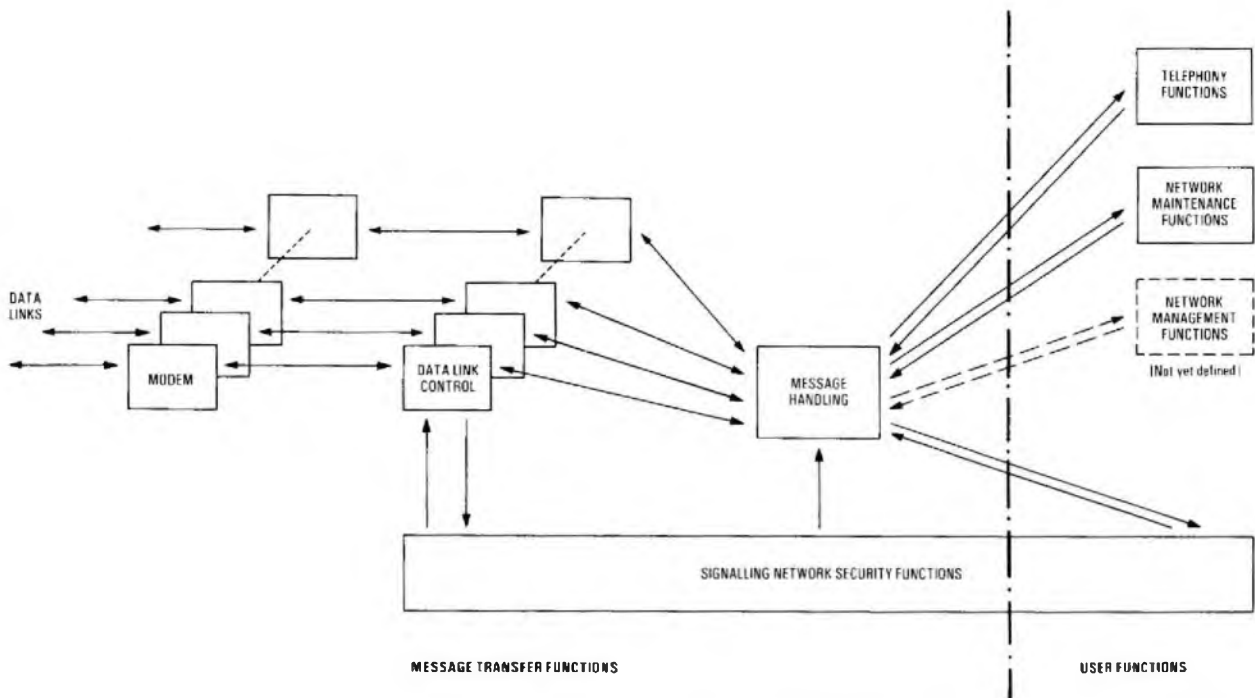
TELEPHONY FUNCTIONS

NETWORK MAINTENANCE FUNCTIONS

NETWORK MANAGEMENT FUNCTIONS

(Not yet defined)

DATA LINKS

MODEM

DATA LINK CONTROL

MESSAGE HANDLING

SIGNALLING NETWORK SECURITY FUNCTIONS

MESSAGE TRANSFER FUNCTIONS

USER FUNCTIONS